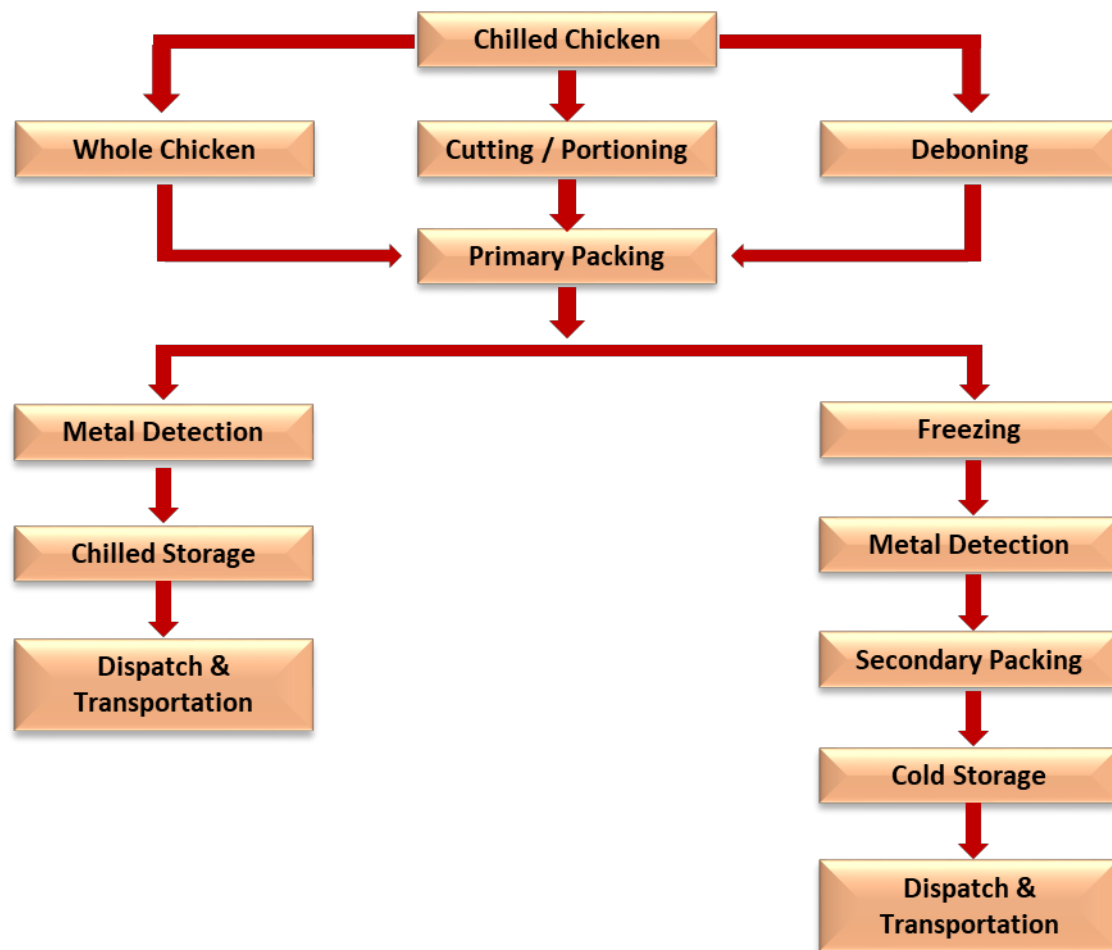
Chilled Chicken

Whole Chicken

Cutting / Portioning

Deboning

Primary Packing

Metal Detection

Chilled Storage

Dispatch & Transportation

Freezing

Metal Detection

Secondary Packing

Cold Storage

Dispatch & Transportation